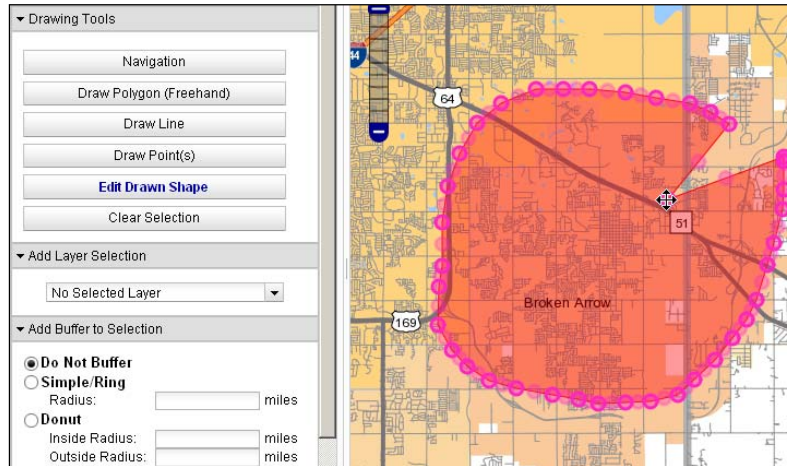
Drawing Tools

Navigation

Draw Polygon (Freehand)

Draw Line

Draw Point(s)

Edit Drawn Shape

Clear Selection

Add Layer Selection

No Selected Layer

Add Buffer to Selection

Do Not Buffer

Simple/Ring

Radius: miles

Donut

Inside Radius: miles

Outside Radius: miles

44

64

51

169

Broken Arrow